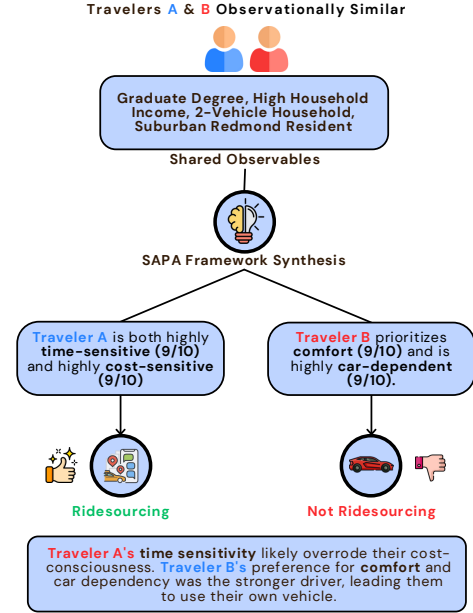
Travelers A & B Observationally Similar

Graduate Degree, High Household Income, 2-Vehicle Household, Suburban Redmond Resident

Shared Observables

SAPA Framework Synthesis

Traveler A is both highly time-sensitive (9/10) and highly cost-sensitive (9/10)

Traveler B prioritizes comfort (9/10) and is highly car-dependent (9/10).

Ridesourcing

Not Ridesourcing

Traveler A's time sensitivity likely overrode their cost-consciousness. Traveler B's preference for comfort and car dependency was the stronger driver, leading them to use their own vehicle.